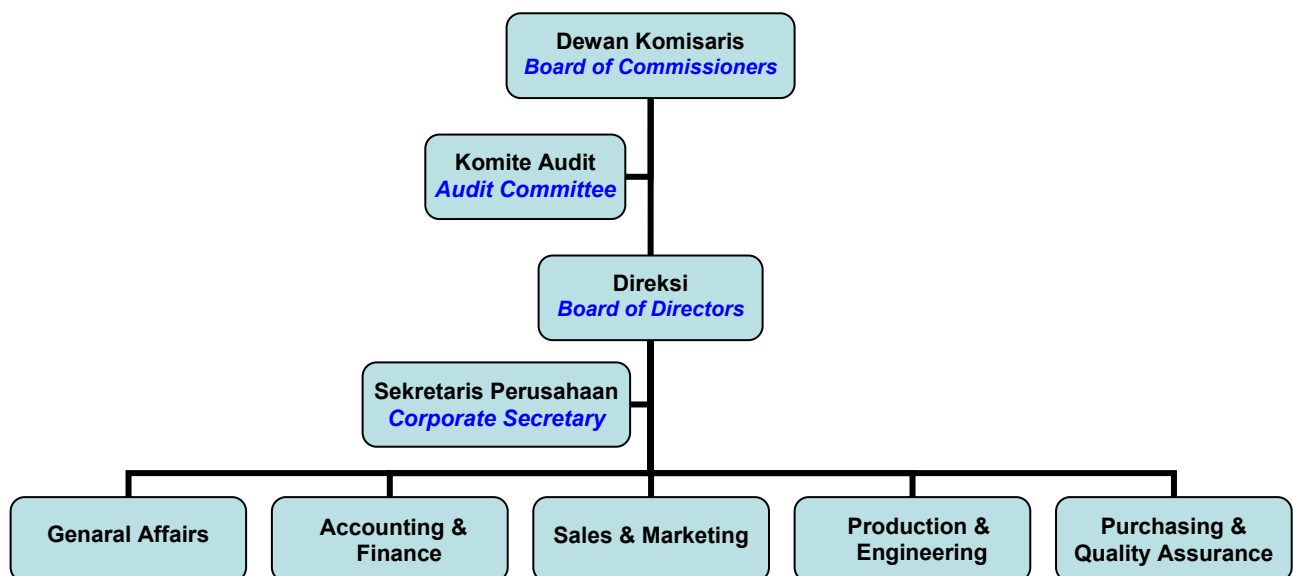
Dewan Komisaris
Board of Commissioners

Komite Audit
Audit Committee

Direksi
Board of Directors

Sekretaris Perusahaan
Corporate Secretary

Genaral Affairs

Accounting & Finance

Sales & Marketing

Production & Engineering

Purchasing & Quality Assurance